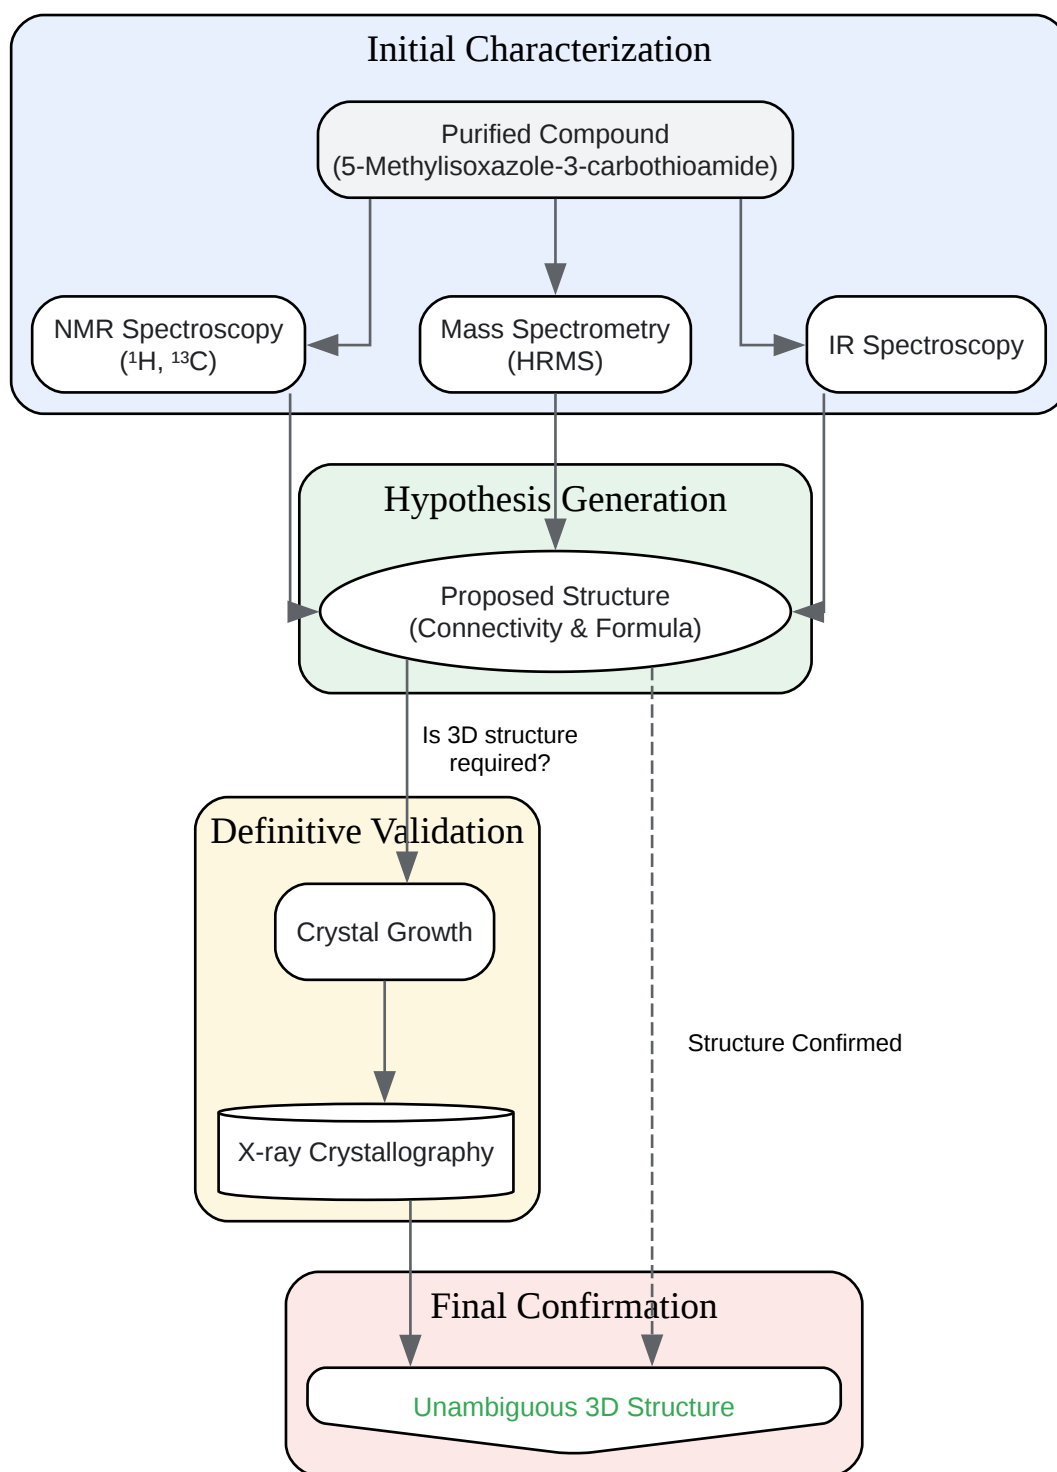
Initial Characterization

Purified Compound
(5-Methylisoxazole-3-carbothioamide)

NMR Spectroscopy
($^{1}H$, $^{13}C$)

Mass Spectrometry
(HRMS)

IR Spectroscopy

Hypothesis Generation

Proposed Structure
(Connectivity & Formula)

Is 3D structure
required?

Definitive Validation

Crystal Growth

X-ray Crystallography

Structure Confirmed

Final Confirmation

Unambiguous 3D Structure